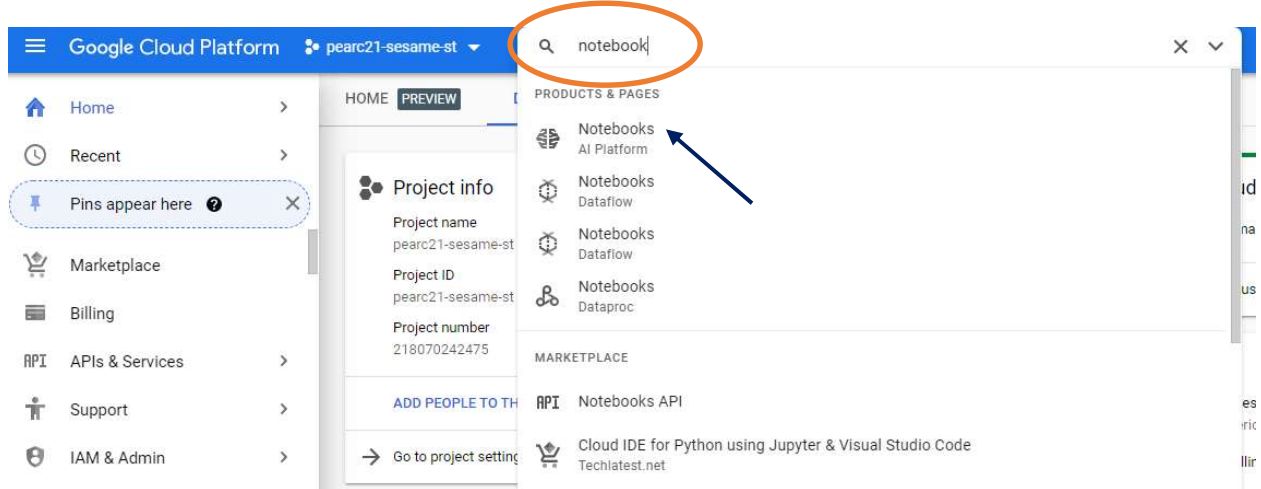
Google Cloud Platform pearc21-sesame-st

notebook

Home
Recent
Pins appear here
Marketplace
Billing
APIs & Services
Support
IAM & Admin

HOME PREVIEW

Project info
Project name
pearc21-sesame-st
Project ID
pearc21-sesame-st
Project number
218070242475

ADD PEOPLE TO TH

Go to project setting

PRODUCTS & PAGES
Notebooks
AI Platform
Notebooks
Dataflow
Notebooks
Dataflow
Notebooks
Dataproc

MARKETPLACE
Notebooks API
Cloud IDE for Python using Jupyter & Visual Studio Code
Techlatest.net